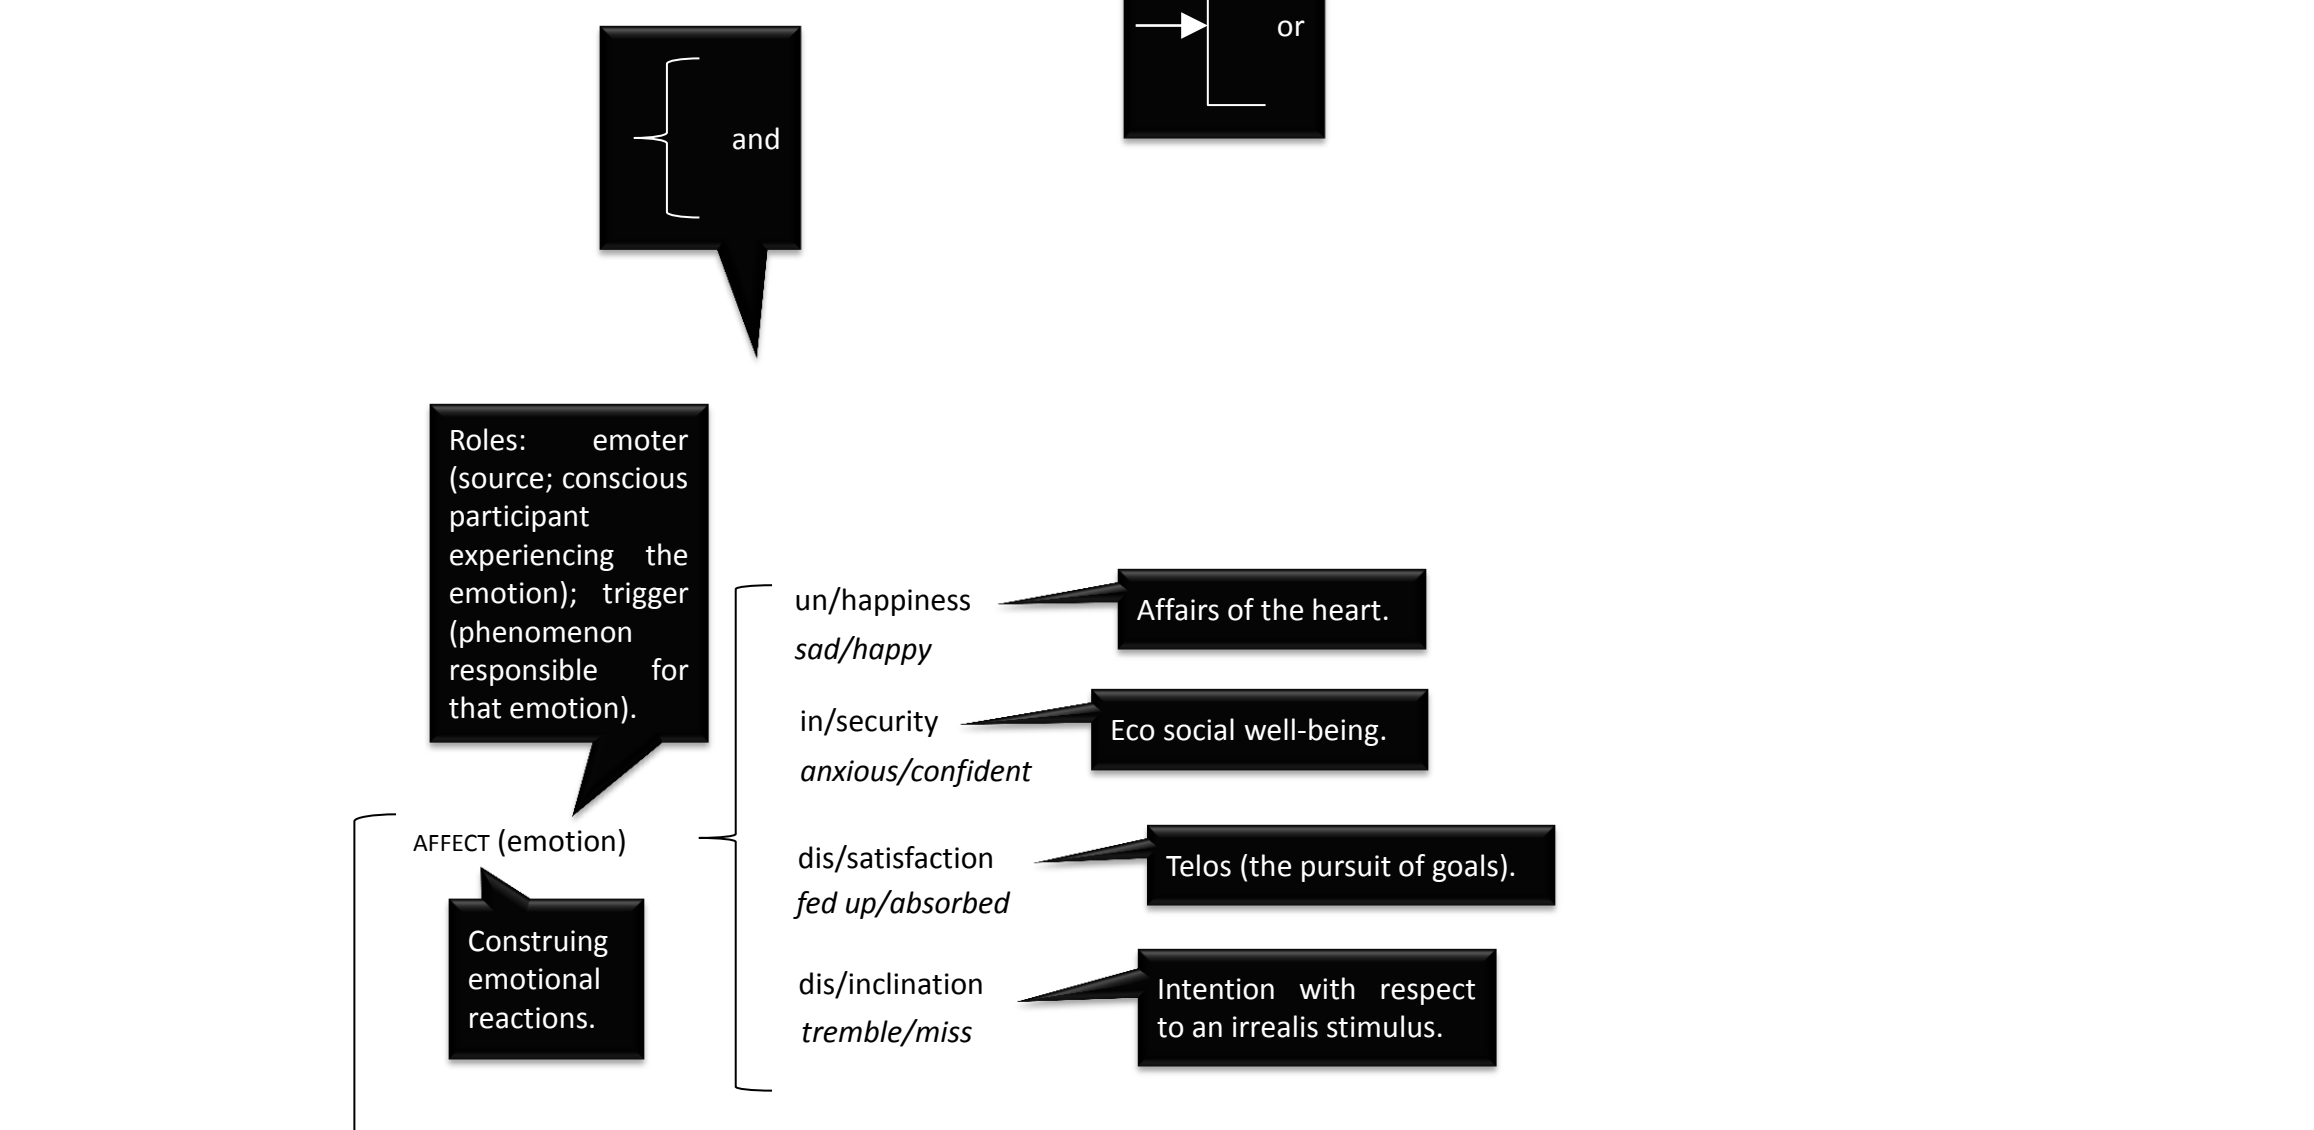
and

or

Roles: emoter (source; conscious participant experiencing the emotion); trigger (phenomenon responsible for that emotion).

AFFECT (emotion)

Construing emotional reactions.

un/happiness
*sad/happy*

Affairs of the heart.

in/security
*anxious/confident*

Eco social well-being.

dis/satisfaction
*fed up/absorbed*

Telos (the pursuit of goals).

dis/inclination
*tremble/miss*

Intention with respect to an irrealis stimulus.